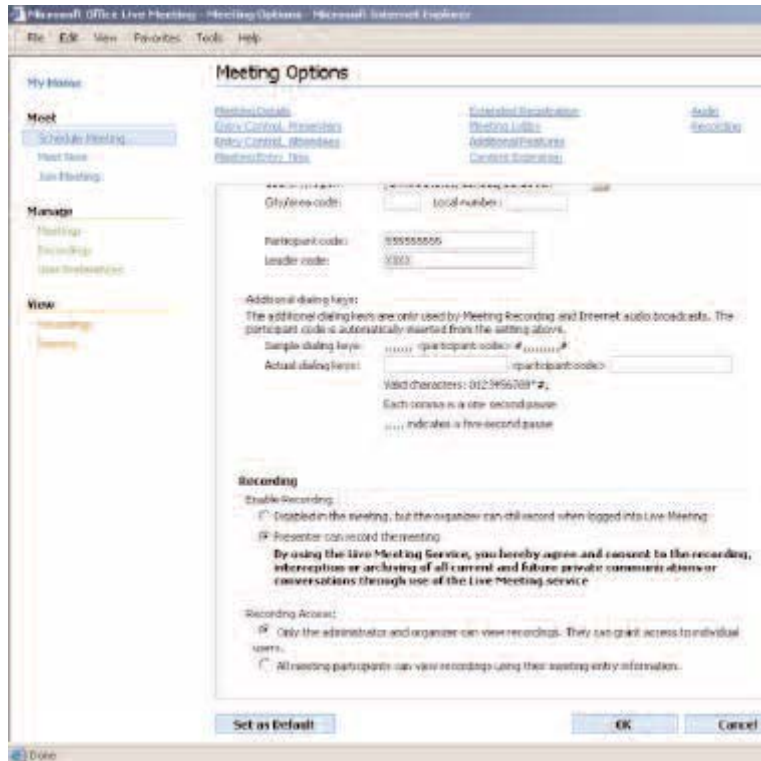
Microsoft Office Live Meeting - Meeting Options - Microsoft Internet Explorer

File Edit View Favorites Tools Help

My Home

Meet
Schedule Meeting
Meet Now
Join Meeting

Manage
Meetings
Recordings
User Preferences

View
Recordings
Sessions

Meeting Options

Meeting Details
Entry Control, Presenters
Entry Control, Attendees
Meeting Entry Tips

Extended Registration
Meeting Lobby
Additional Features
Content Expiration

Audio
Recording

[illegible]

City/area code: Local number:

Participant code: 555555555
Leader code: XXXX

Additional dialing keys:
The additional dialing keys are only used by Meeting Recording and Internet audio broadcasts. The participant code is automatically inserted from the setting above.
Sample dialing keys: ,,,,,, <participant code> #,,,,,,,,,,#
Actual dialing keys: <participant code>
Valid characters: 0123456789*#,
Each comma is a one-second pause
,,,,, indicates a five-second pause

Recording
Enable Recording
Disabled in the meeting, but the organizer can still record when logged into Live Meeting
Presenter can record the meeting
By using the Live Meeting Service, you hereby agree and consent to the recording, interception or archiving of all current and future private communications or conversations through use of the Live Meeting service

Recording Access:
Only the administrator and organizer can view recordings. They can grant access to individual users.
All meeting participants can view recordings using their meeting entry information.

Set as Default
OK
Cancel

Done